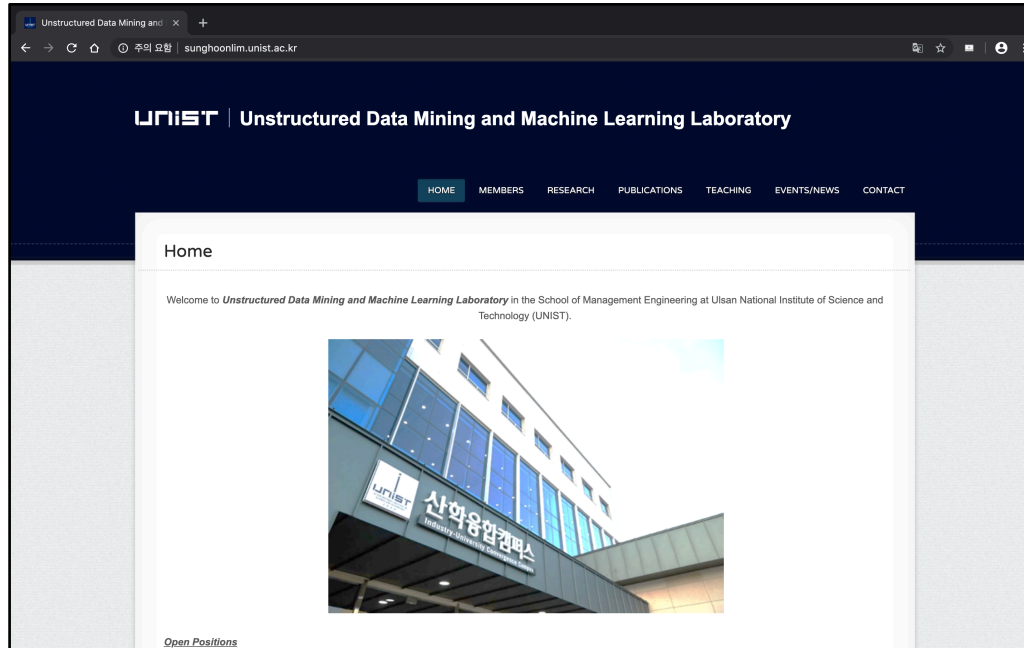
Unstructured Data Mining and ×

주의 요함 | sunghoonlim.unist.ac.kr

UNIST | Unstructured Data Mining and Machine Learning Laboratory

HOME MEMBERS RESEARCH PUBLICATIONS TEACHING EVENTS/NEWS CONTACT

Home

Welcome to ***Unstructured Data Mining and Machine Learning Laboratory*** in the School of Management Engineering at Ulsan National Institute of Science and Technology (UNIST).

UNIST
산학융합캠퍼스
Industry-University Convergence Campus

***Open Positions***